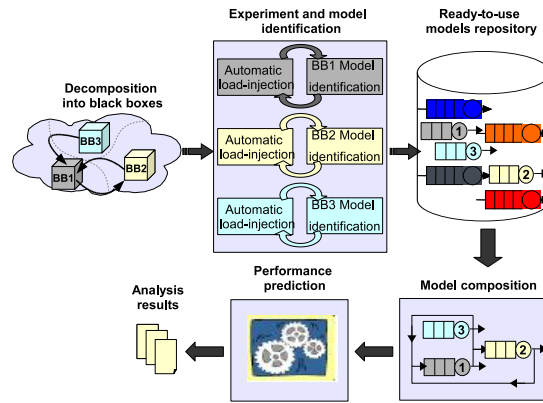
Experiment and model identification

Ready-to-use models repository

Decomposition into black boxes

BB3

BB1

BB2

Automatic load-injection

BB1 Model identification

Automatic load-injection

BB2 Model identification

Automatic load-injection

BB3 Model identification

1

3

2

Analysis results

Performance prediction

Model composition

3

2

1